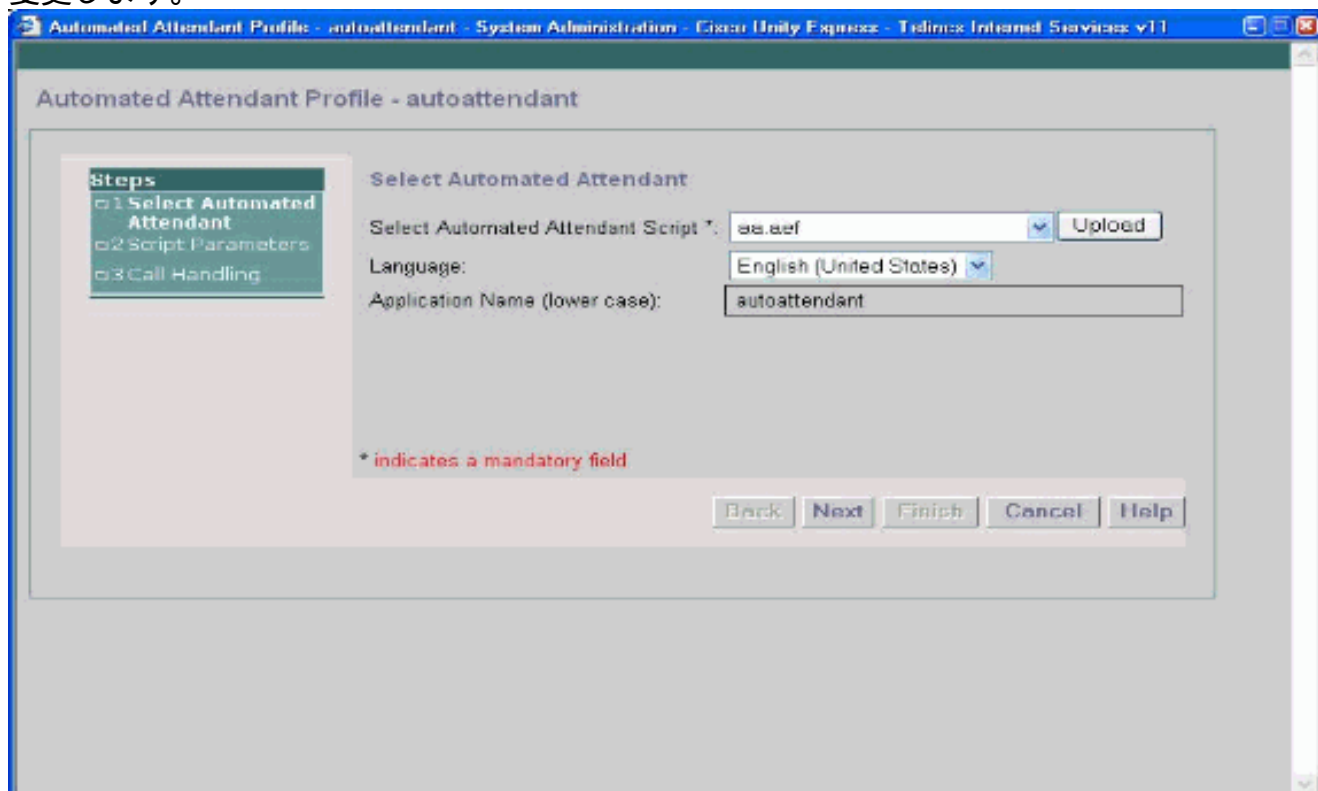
変更します。

Automated Attendant Profile - autoattendant - System Administration - Cisco Unity Express - Telinx Internet Services v11

Automated Attendant Profile - autoattendant

Steps
1 Select Automated Attendant
2 Script Parameters
3 Call Handling

Select Automated Attendant

Select Automated Attendant Script *: aa.aef Upload

Language: English (United States)

Application Name (lower case): autoattendant

* indicates a mandatory field

Back Next Finish Cancel Help